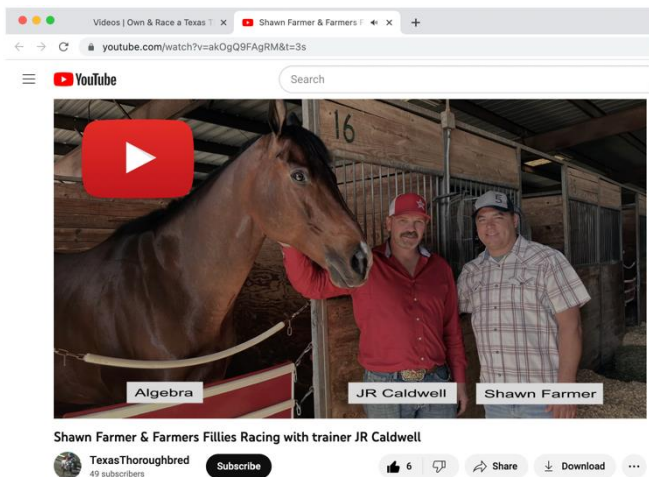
Videos | Own & Race a Texas T ×

Shawn Farmer & Farmers F ×

+

youtube.com/watch?v=akOgQ9FAgRM&t=3s

YouTube

Search

16

5

Algebra

JR Caldwell

Shawn Farmer

Shawn Farmer & Farmers Fillies Racing with trainer JR Caldwell

TexasThoroughbred
49 subscribers

Subscribe

6

Share

Download

...